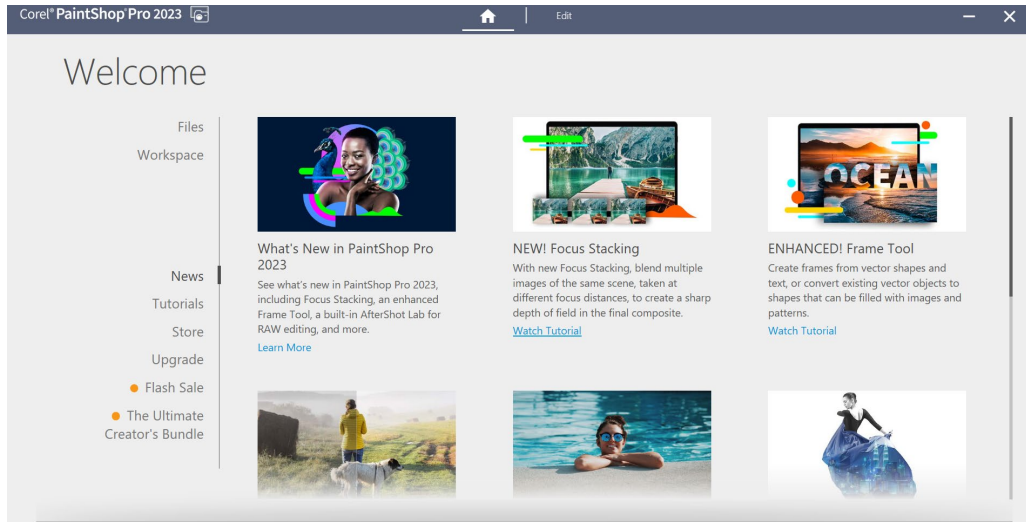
Corel® PaintShop® Pro 2023

Edit

Welcome

Files

Workspace

News

Tutorials

Store

Upgrade

Flash Sale

The Ultimate Creator's Bundle

What's New in PaintShop Pro 2023

See what's new in PaintShop Pro 2023, including Focus Stacking, an enhanced Frame Tool, a built-in AfterShot Lab for RAW editing, and more.

Learn More

NEW! Focus Stacking

With new Focus Stacking, blend multiple images of the same scene, taken at different focus distances, to create a sharp depth of field in the final composite.

Watch Tutorial

OCEAN

ENHANCED! Frame Tool

Create frames from vector shapes and text, or convert existing vector objects to shapes that can be filled with images and patterns.

Watch Tutorial